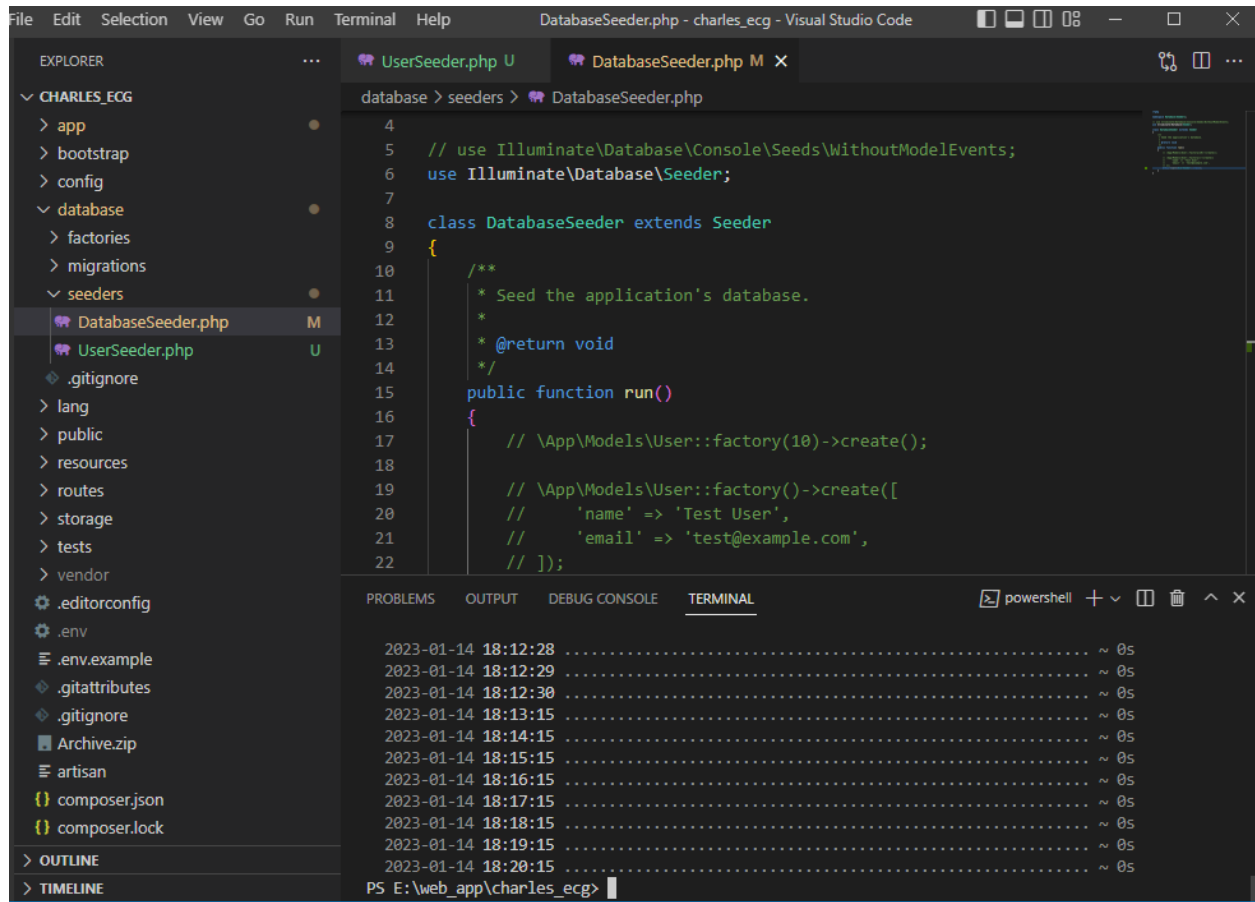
File Edit Selection View Go Run Terminal Help DatabaseSeeder.php - charles_ecg - Visual Studio Code

EXPLORER ...
CHARLES_ECG
> app
> bootstrap
> config
database
> factories
> migrations
seeders
DatabaseSeeder.php M
UserSeeder.php U
.gitignore
> lang
> public
> resources
> routes
> storage
> tests
> vendor
.editorconfig
.env
.env.example
.gitattributes
.gitignore
Archive.zip
artisan
composer.json
composer.lock
> OUTLINE
> TIMELINE

UserSeeder.php U DatabaseSeeder.php M

database > seeders > DatabaseSeeder.php

4
5 // use Illuminate\Database\Console\Seeds\WithoutModelEvents;
6 use Illuminate\Database\Seeder;
7
8 class DatabaseSeeder extends Seeder
9 {
10 /**
11 * Seed the application's database.
12 *
13 * @return void
14 */
15 public function run()
16 {
17 // \App\Models\User::factory(10)->create();
18
19 // \App\Models\User::factory()->create([
20 // 'name' => 'Test User',
21 // 'email' => 'test@example.com',
22 // ]);

PROBLEMS OUTPUT DEBUG CONSOLE TERMINAL powershell

2023-01-14 18:12:28 ........................................................ ~ 0s
2023-01-14 18:12:29 ........................................................ ~ 0s
2023-01-14 18:12:30 ........................................................ ~ 0s
2023-01-14 18:13:15 ........................................................ ~ 0s
2023-01-14 18:14:15 ........................................................ ~ 0s
2023-01-14 18:15:15 ........................................................ ~ 0s
2023-01-14 18:16:15 ........................................................ ~ 0s
2023-01-14 18:17:15 ........................................................ ~ 0s
2023-01-14 18:18:15 ........................................................ ~ 0s
2023-01-14 18:19:15 ........................................................ ~ 0s
2023-01-14 18:20:15 ........................................................ ~ 0s
PS E:\web_app\charles_ecg>